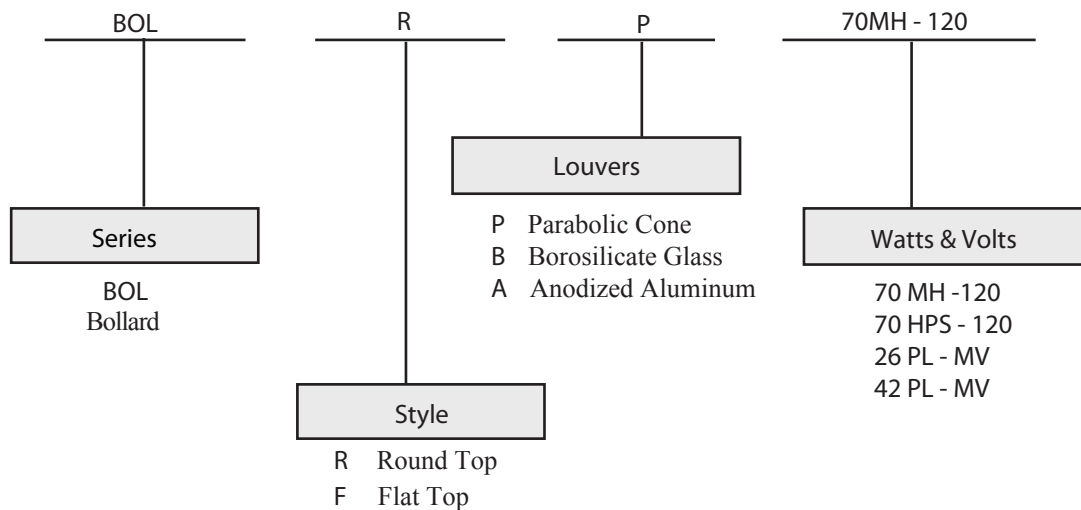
BOL

R

P

70MH - 120

Louvers

P Parabolic Cone
B Borosilicate Glass
A Anodized Aluminum

Series

BOL
Bollard

Watts & Volts

70 MH -120
70 HPS - 120
26 PL - MV
42 PL - MV

Style

R Round Top
F Flat Top